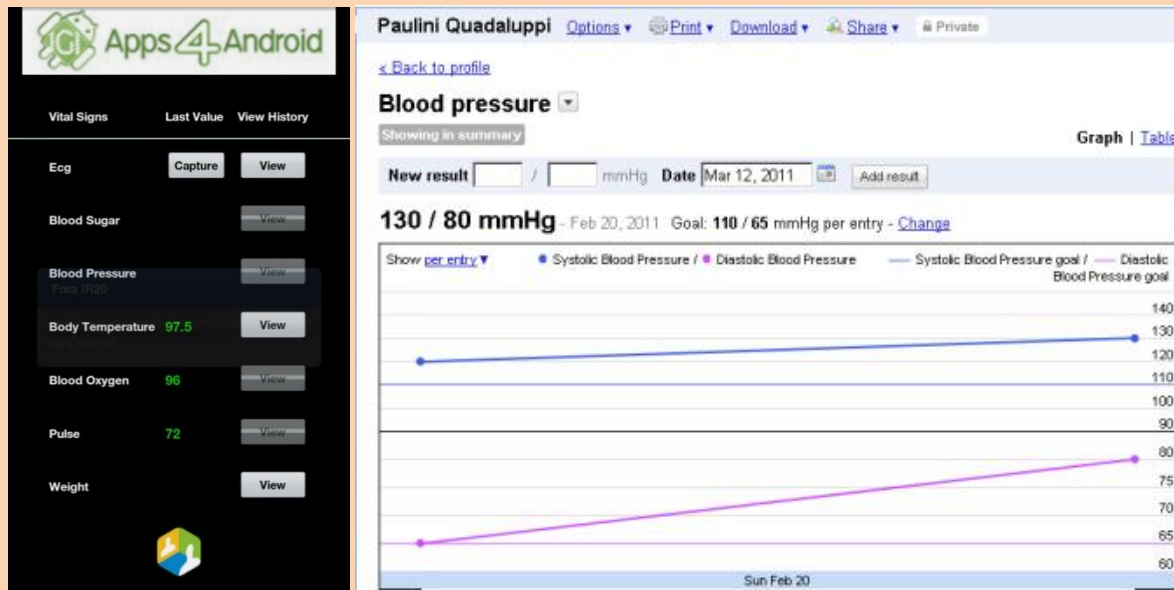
Apps4Android

| Vital Signs | Last Value | View History |
|---|---|---|
| Ecg | Capture | View |
| Blood Sugar | | View |
| Blood Pressure | | View |
| Body Temperature | 97.5 | View |
| Blood Oxygen | 96 | View |
| Pulse | 72 | View |
| Weight | | View |

Fora IR20

Paulini Quadaluppi Options ▾ Print ▾ Download ▾ Share ▾ Private

« Back to profile

Blood pressure

Showing in summary

Graph | Table

New result / mmHg Date Mar 12, 2011 Add result

130 / 80 mmHg - Feb 20, 2011 Goal: 110 / 65 mmHg per entry - Change

Show per entry ▾ • Systolic Blood Pressure / • Diastolic Blood Pressure — Systolic Blood Pressure goal / — Diastolic Blood Pressure goal

140
130
120
110
100
90
80
75
70
65
60

Sun Feb 20